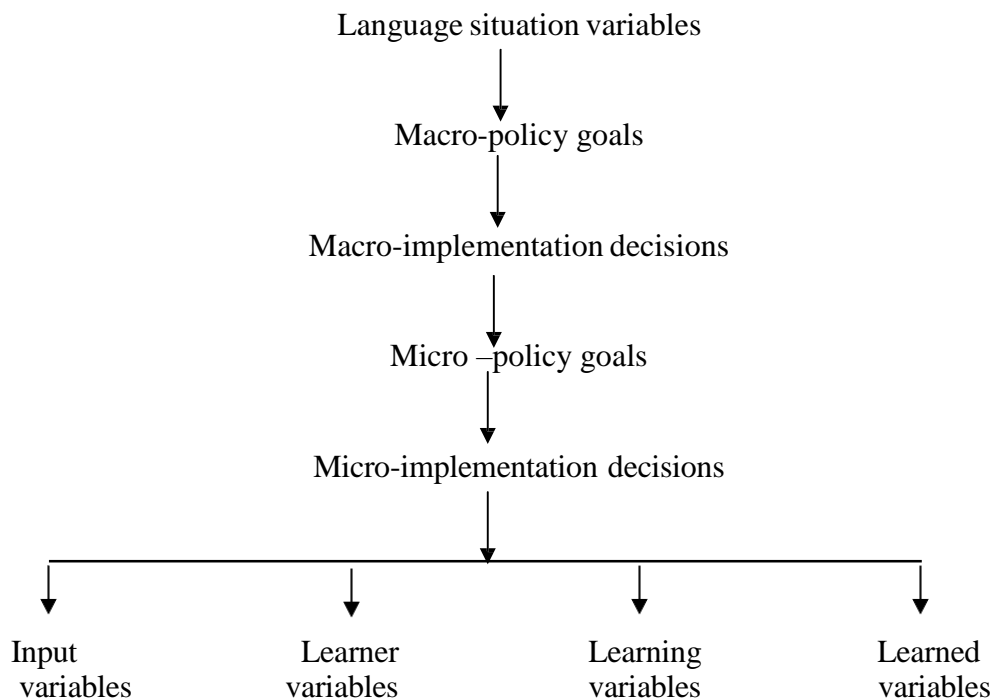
Language situation variables

Macro-policy goals

Macro-implementation decisions

Micro –policy goals

Micro-implementation decisions

Input variables

Learner variables

Learning variables

Learned variables